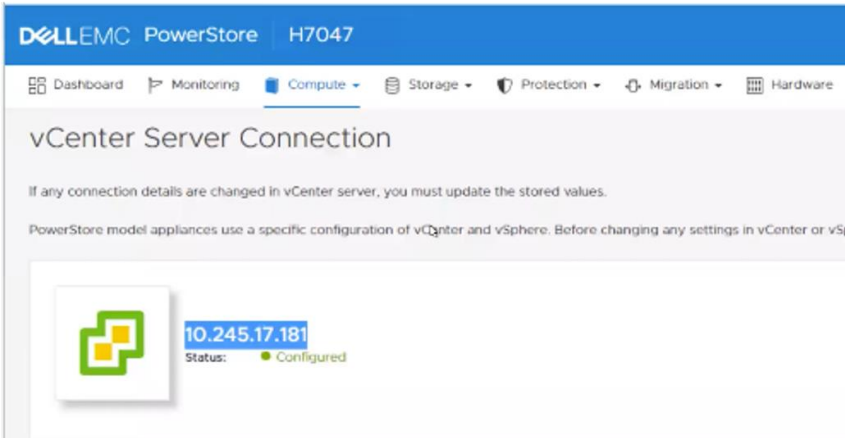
DELLEMC PowerStore H7047

Dashboard Monitoring Compute Storage Protection Migration Hardware

vCenter Server Connection

If any connection details are changed in vCenter server, you must update the stored values.

PowerStore model appliances use a specific configuration of vCenter and vSphere. Before changing any settings in vCenter or vS

10.245.17.181
Status: Configured